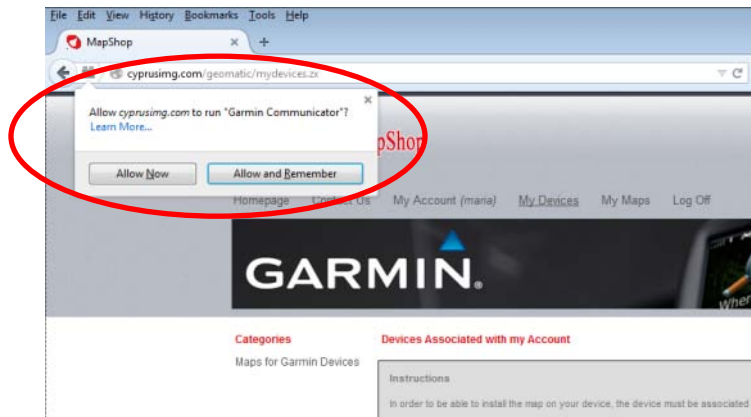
File Edit View History Bookmarks Tools Help

MapShop ×

+

cyprusimg.com/geomatic/mydevices.zx

Allow cyprusimg.com to run "Garmin Communicator"?
Learn More...

×

Allow Now

Allow and Remember

pShop

Homepage Contact Us My Account (maria) My Devices My Maps Log Off

GARMIN.

Wher

Categories

Maps for Garmin Devices

Devices Associated with my Account

Instructions

In order to be able to install the map on your device, the device must be associated